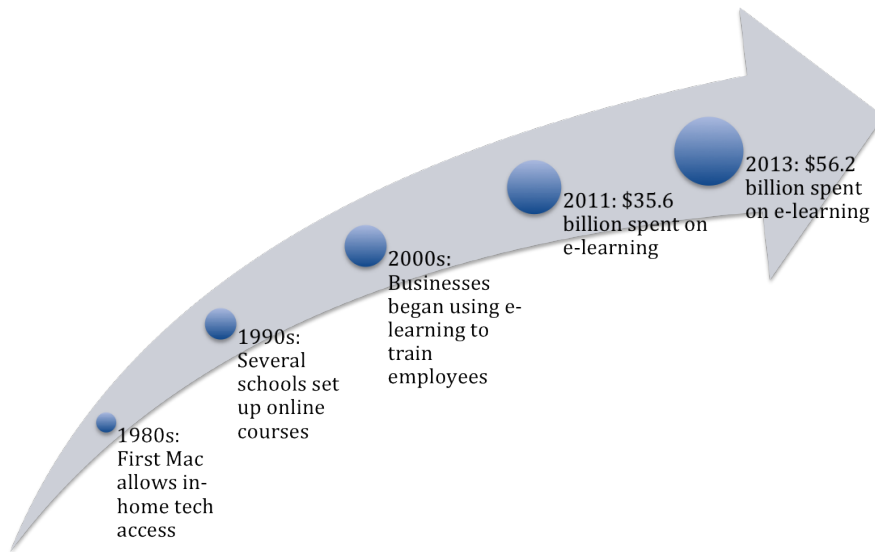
1980s: First Mac allows in-home tech access

1990s: Several schools set up online courses

2000s: Businesses began using e-learning to train employees

2011: \$35.6 billion spent on e-learning

2013: \$56.2 billion spent on e-learning